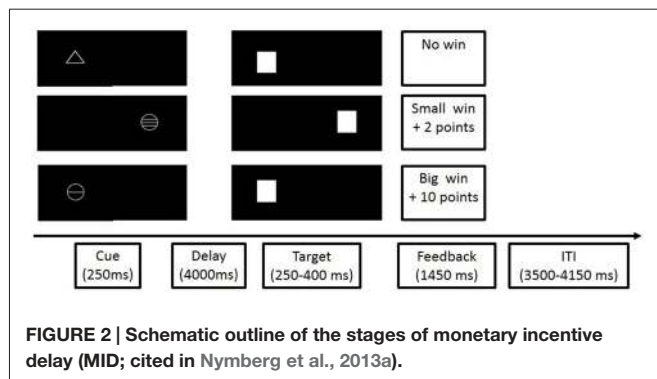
No win

Small win
+ 2 points

Big win
+ 10 points

Cue
(250ms)

Delay
(4000ms)

Target
(250-400 ms)

Feedback
(1450 ms)

ITI
(3500-4150 ms)

FIGURE 2 | Schematic outline of the stages of monetary incentive delay (MID; cited in Nymberg et al., 2013a).